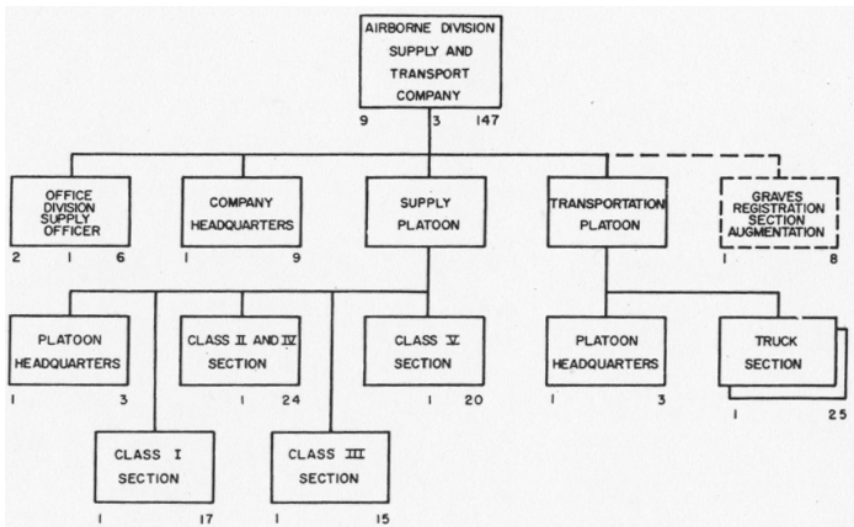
AIRBORNE DIVISION SUPPLY AND TRANSPORT COMPANY
9 3 147

OFFICE DIVISION SUPPLY OFFICER
2 1 6

COMPANY HEADQUARTERS
1 9

SUPPLY PLATOON

TRANSPORTATION PLATOON

GRAVES REGISTRATION SECTION AUGMENTATION
1 8

PLATOON HEADQUARTERS
1 3

CLASS II AND IV SECTION
1 24

CLASS V SECTION
1 20

PLATOON HEADQUARTERS
1 3

TRUCK SECTION
1 25

CLASS I SECTION
1 17

CLASS III SECTION
1 15